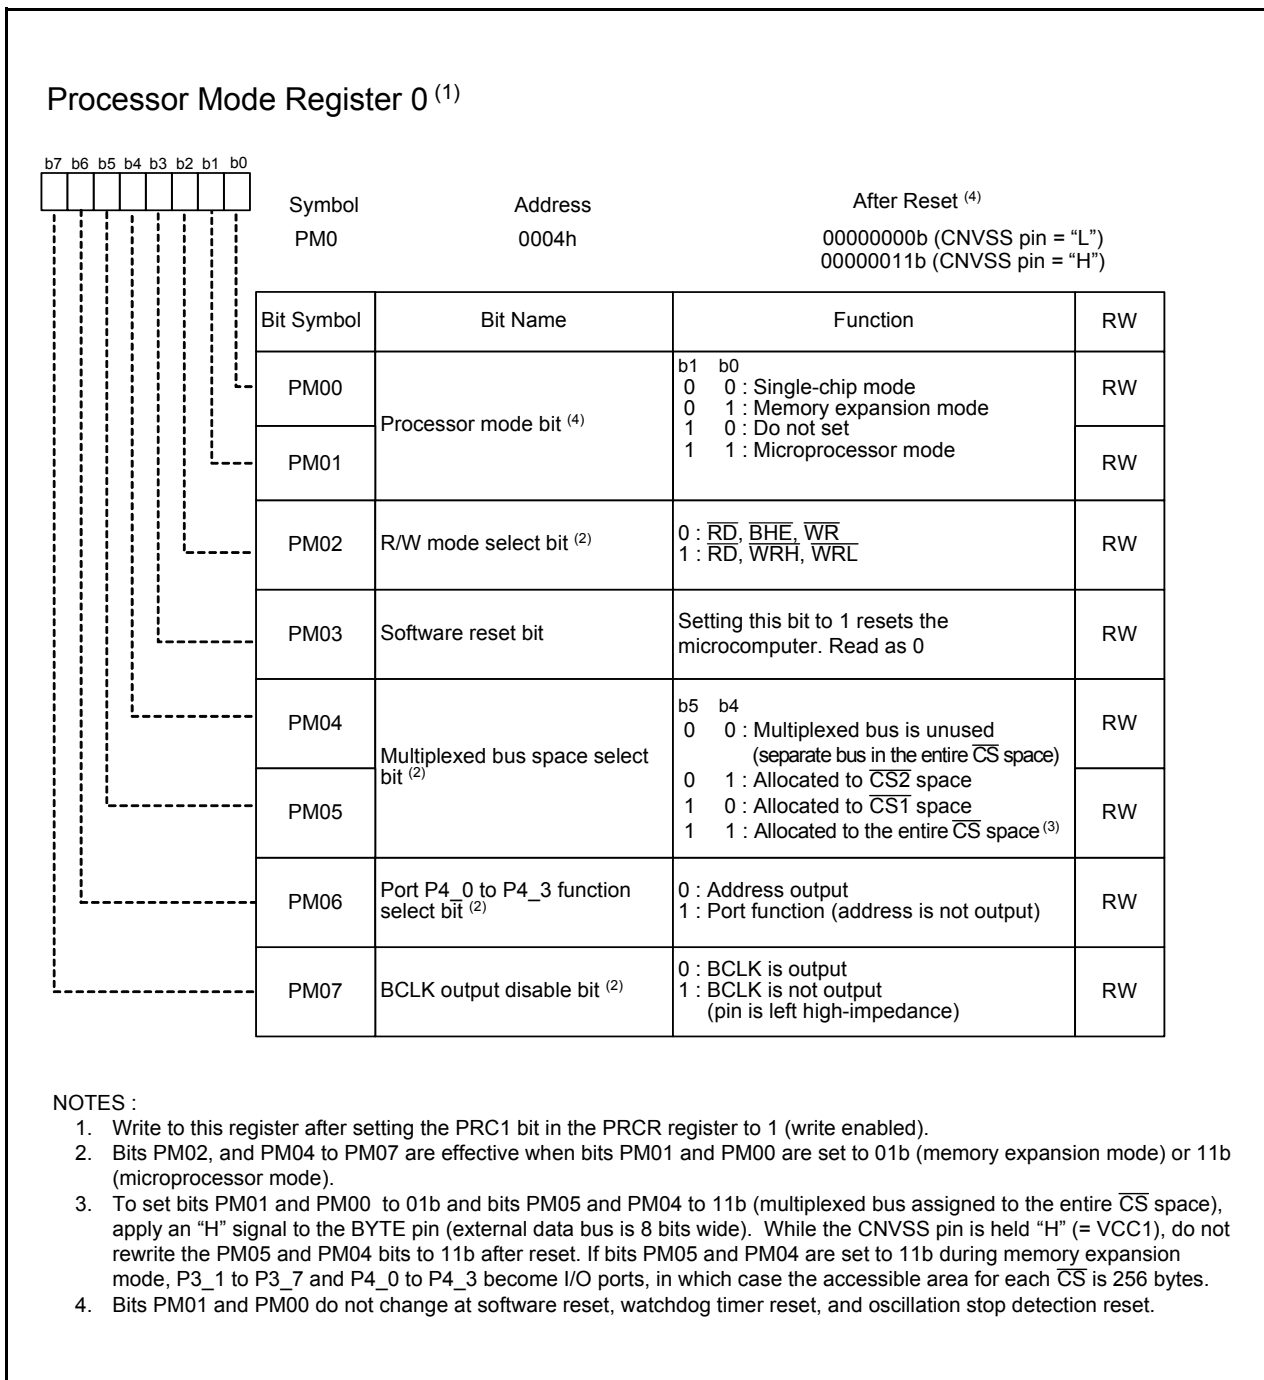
Processor Mode Register 0 $^{(1)}$

b7 b6 b5 b4 b3 b2 b1 b0

| Symbol | Address | After Reset $^{(4)}$ |
|---|---|---|
| PM0 | 0004h | 00000000b (CNVSS pin = “L”) 00000011b (CNVSS pin = “H”) |

| Bit Symbol | Bit Name | Function | RW |
|---|---|---|---|
| PM00 | Processor mode bit $^{(4)}$ | b1 b0<br>0 0 : Single-chip mode<br>0 1 : Memory expansion mode<br>1 0 : Do not set<br>1 1 : Microprocessor mode | RW |
| PM01 | | | RW |
| PM02 | R/W mode select bit $^{(2)}$ | 0 : $\overline{RD}$, $\overline{BHE}$, $\overline{WR}$<br>1 : $\overline{RD}$, $\overline{WRH}$, $\overline{WRL}$ | RW |
| PM03 | Software reset bit | Setting this bit to 1 resets the microcomputer. Read as 0 | RW |
| PM04 | Multiplexed bus space select bit $^{(2)}$ | b5 b4<br>0 0 : Multiplexed bus is unused (separate bus in the entire $\overline{CS}$ space)<br>0 1 : Allocated to $\overline{CS2}$ space<br>1 0 : Allocated to $\overline{CS1}$ space<br>1 1 : Allocated to the entire $\overline{CS}$ space $^{(3)}$ | RW |
| PM05 | | | RW |
| PM06 | Port P4_0 to P4_3 function select bit $^{(2)}$ | 0 : Address output<br>1 : Port function (address is not output) | RW |
| PM07 | BCLK output disable bit $^{(2)}$ | 0 : BCLK is output<br>1 : BCLK is not output (pin is left high-impedance) | RW |

NOTES :
1. Write to this register after setting the PRC1 bit in the PRCR register to 1 (write enabled).
2. Bits PM02, and PM04 to PM07 are effective when bits PM01 and PM00 are set to 01b (memory expansion mode) or 11b (microprocessor mode).
3. To set bits PM01 and PM00 to 01b and bits PM05 and PM04 to 11b (multiplexed bus assigned to the entire $\overline{CS}$ space), apply an “H” signal to the BYTE pin (external data bus is 8 bits wide). While the CNVSS pin is held “H” (= VCC1), do not rewrite the PM05 and PM04 bits to 11b after reset. If bits PM05 and PM04 are set to 11b during memory expansion mode, P3_1 to P3_7 and P4_0 to P4_3 become I/O ports, in which case the accessible area for each $\overline{CS}$ is 256 bytes.
4. Bits PM01 and PM00 do not change at software reset, watchdog timer reset, and oscillation stop detection reset.